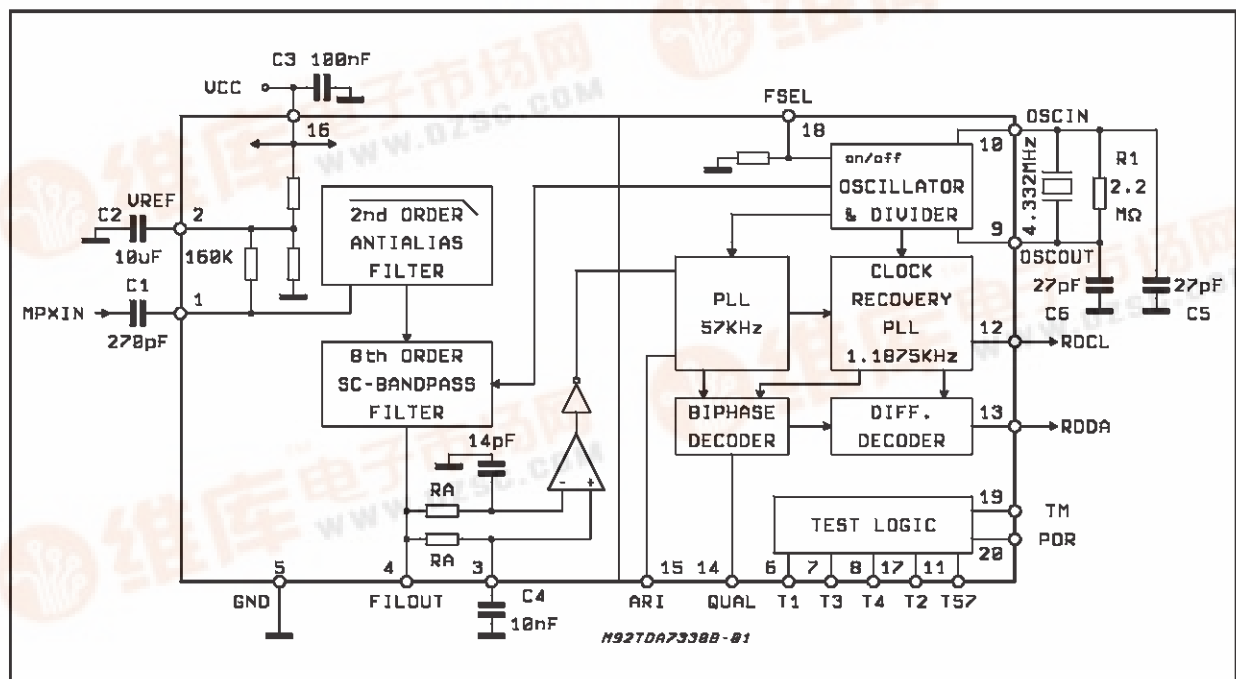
C3 100nF
VCC
16
FSEL
18
OSCIN
10
on/off
OSCILLATOR
& DIVIDER
4.332MHz
R1
2.2
MΩ
9
OSCOUT
C2
VREF
2
10uF
160K
2nd ORDER
ANTIALIAS
FILTER
PLL
57KHz
CLOCK
RECOVERY
PLL
1.1875KHz
27pF
C6
27pF
C5
MPXIN
C1
270pF
1
8th ORDER
SC-BANDPASS
FILTER
12
RDCL
BIPHASE
DECODER
DIFF.
DECODER
13
RDDA
14pF
RA
RA
TEST LOGIC
19
TM
20
POR
5
GND
4
FILOUT
3
C4
10nF
15
ARI
14
QUAL
6
T1
7
T3
8
T4
17
T2
11
T57
M92TDA7330B-01